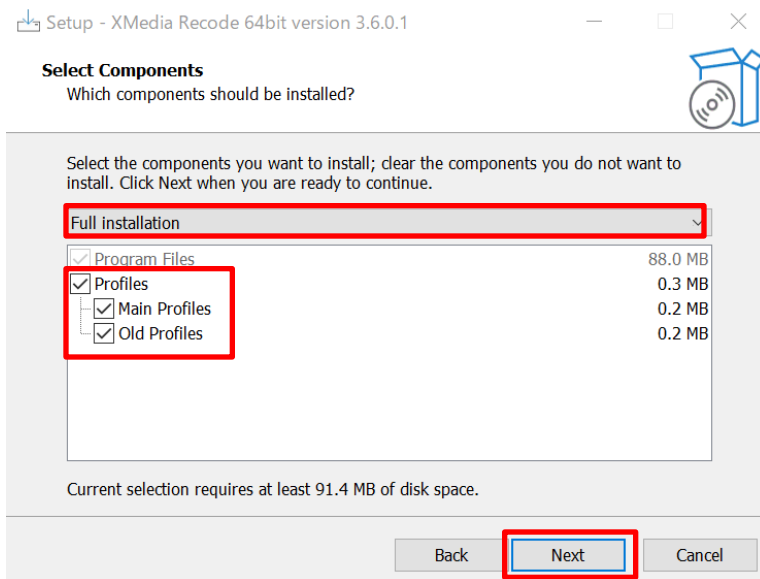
Setup - XMedia Recode 64bit version 3.6.0.1

Select Components
Which components should be installed?

Select the components you want to install; clear the components you do not want to install. Click Next when you are ready to continue.

Full installation

| | |
|---|---|
| Program Files | 88.0 MB |
| Profiles | 0.3 MB |
| Main Profiles | 0.2 MB |
| Old Profiles | 0.2 MB |

Current selection requires at least 91.4 MB of disk space.

Back
Next
Cancel